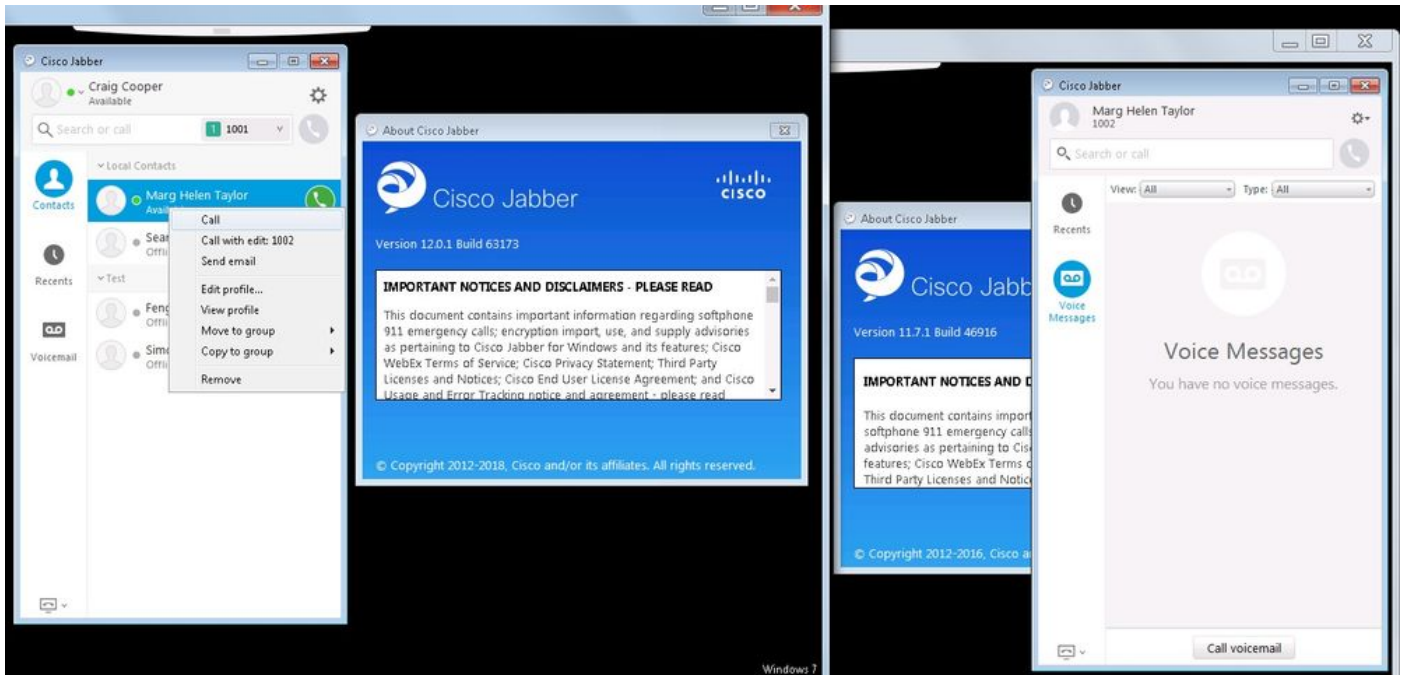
Cisco Jabber

Craig Cooper
Available

Search or call

1001

Local Contacts

Contacts

Marg Helen Taylor
Avail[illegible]

Sear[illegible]
Offi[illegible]

Recents

Test

Feng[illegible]
Offi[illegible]

Voicemail

Sim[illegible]
Offi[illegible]

Call
Call with edit: 1002
Send email
Edit profile...
View profile
Move to group
Copy to group
Remove

About Cisco Jabber

Cisco Jabber

cisco

Version 12.0.1 Build 63173

IMPORTANT NOTICES AND DISCLAIMERS - PLEASE READ

This document contains important information regarding softphone 911 emergency calls; encryption import, use, and supply advisories as pertaining to Cisco Jabber for Windows and its features; Cisco WebEx Terms of Service; Cisco Privacy Statement; Third Party Licenses and Notices; Cisco End User License Agreement; and Cisco Usage and Error Tracking notice and agreement - please read

© Copyright 2012-2018, Cisco and/or its affiliates. All rights reserved.

Windows 7

About Cisco Jabber

Cisco Jabb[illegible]

Version 11.7.1 Build 46916

IMPORTANT NOTICES AND D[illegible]

This document contains import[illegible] softphone 911 emergency calls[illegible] advisories as pertaining to Cis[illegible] features; Cisco WebEx Terms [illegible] Third Party Licenses and Notic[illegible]

© Copyright 2012-2016, Cisco a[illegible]

Cisco Jabber

Marg Helen Taylor
1002

Search or call

Recents

Voice Messages

View: All

Type: All

Voice Messages
You have no voice messages.

Call voicemail